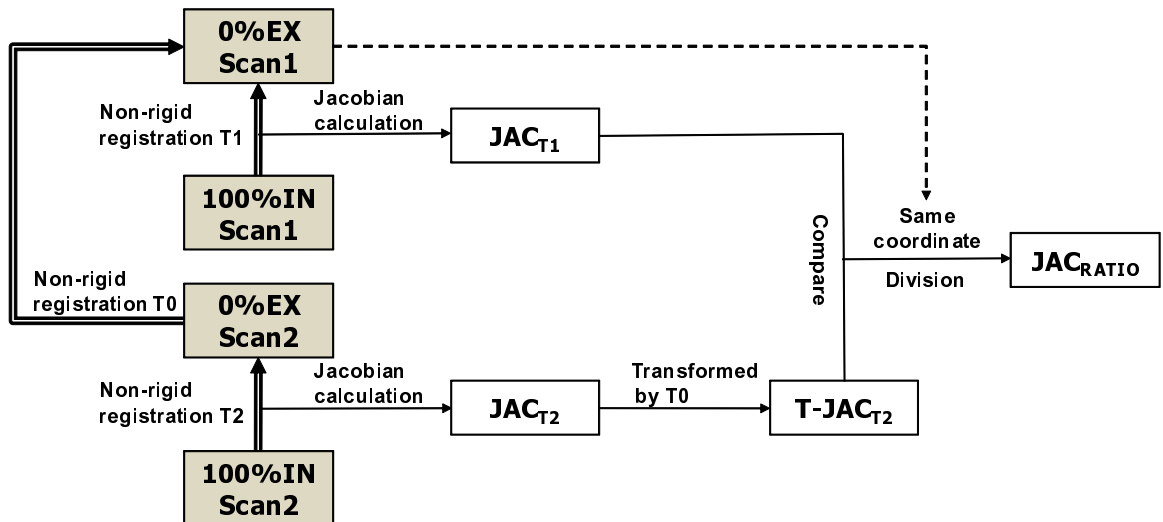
0%EX Scan1

Non-rigid registration T1

Jacobian calculation

$JAC_{T1}$

100%IN Scan1

Compare

Same coordinate

Division

$JAC_{RATIO}$

Non-rigid registration T0

0%EX Scan2

Non-rigid registration T2

Jacobian calculation

$JAC_{T2}$

Transformed by T0

$T\text{-}JAC_{T2}$

100%IN Scan2